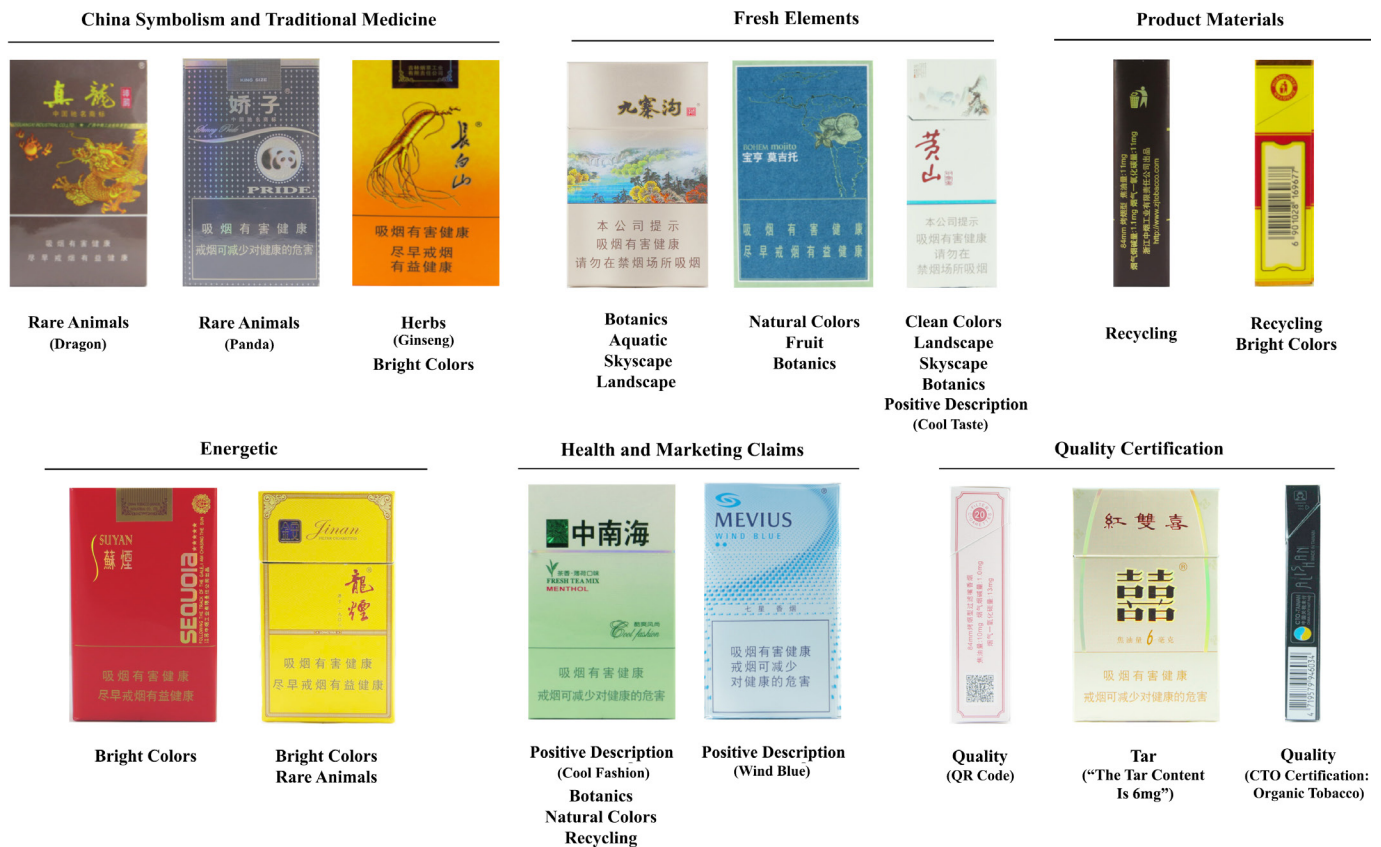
China Symbolism and Traditional Medicine

真龙

吸烟有害健康
尽早戒烟有益健康

娇子

PRIDE

吸烟有害健康
戒烟可减少对健康的危害

長白山

吸烟有害健康
尽早戒烟
有益健康

Rare Animals
(Dragon)

Rare Animals
(Panda)

Herbs
(Ginseng)
Bright Colors

Fresh Elements

九寨沟

本公司提示
吸烟有害健康
请勿在禁烟场所吸烟

BOHEM mojito
宝亨 莫吉托

吸烟有害健康
尽早戒烟有益健康

黄山

本公司提示
吸烟有害健康
请勿在
禁烟场所吸烟

Botanics
Aquatic
Skyscape
Landscape

Natural Colors
Fruit
Botanics

Clean Colors
Landscape
Skyscape
Botanics
Positive Description
(Cool Taste)

Product Materials

Recycling

Recycling
Bright Colors

Energetic

SUYAN
蘇煙
SEQUOIA

吸烟有害健康
尽早戒烟有益健康

Jinan
龍煙

吸烟有害健康
尽早戒烟有益健康

Bright Colors

Bright Colors
Rare Animals

Health and Marketing Claims

中南海
FRESH TEA MIX
MENTHOL
Cool fashion

吸烟有害健康
戒烟可减少对健康的危害

MEVIUS
WIND BLUE

吸烟有害健康
戒烟可减少
对健康的危害

Positive Description
(Cool Fashion)
Botanics
Natural Colors
Recycling

Positive Description
(Wind Blue)

Quality Certification

紅雙喜
囍
6

吸烟有害健康
戒烟可减少对健康的危害

Quality
(QR Code)

Tar
("The Tar Content
Is 6mg")

Quality
(CTO Certification:
Organic Tobacco)